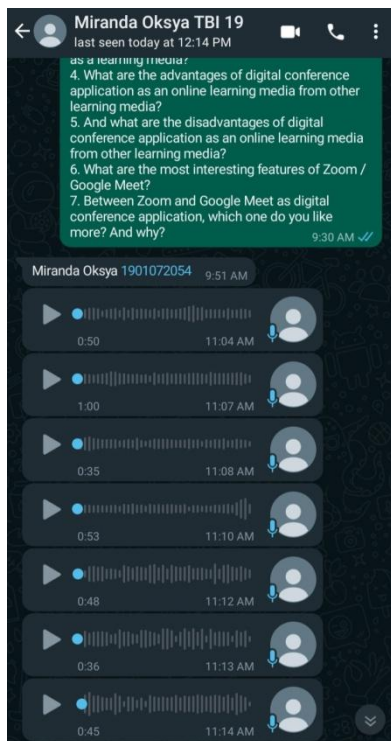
Miranda Oksya TBI 19
last seen today at 12:14 PM

as a learning media?
4. What are the advantages of digital conference application as an online learning media from other learning media?
5. And what are the disadvantages of digital conference application as an online learning media from other learning media?
6. What are the most interesting features of Zoom / Google Meet?
7. Between Zoom and Google Meet as digital conference application, which one do you like more? And why?
9:30 AM

Miranda Oksya 1901072054 9:51 AM

0:50 11:04 AM

1:00 11:07 AM

0:35 11:08 AM

0:53 11:10 AM

0:48 11:12 AM

0:36 11:13 AM

0:45 11:14 AM